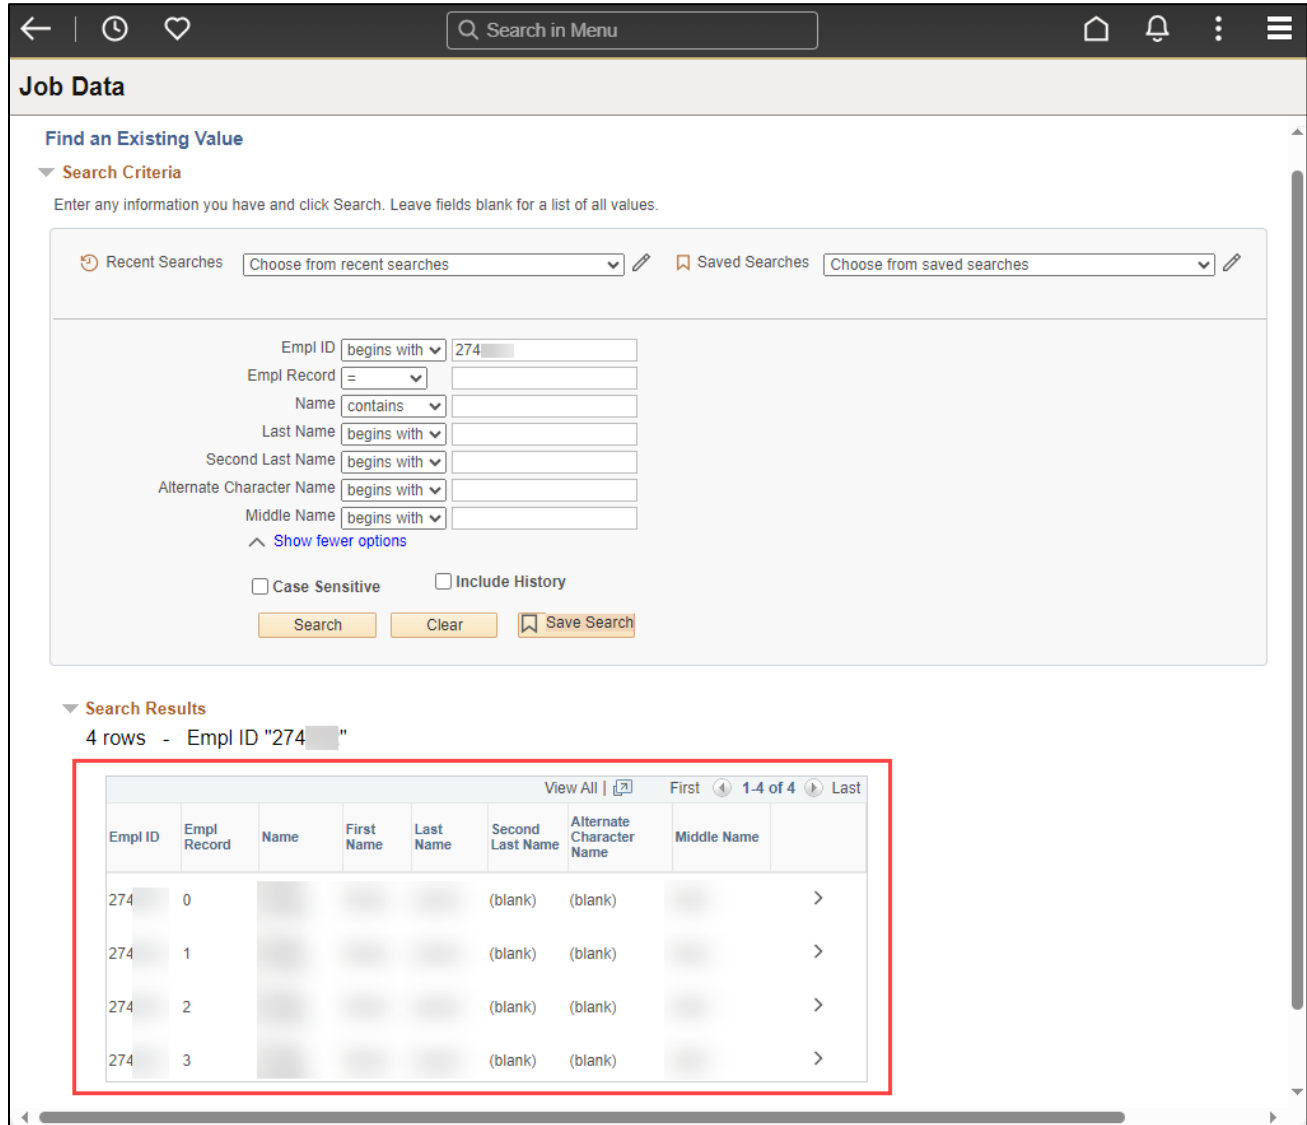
Search in Menu

Job Data

Find an Existing Value

Search Criteria

Enter any information you have and click Search. Leave fields blank for a list of all values.

Recent Searches Choose from recent searches

Saved Searches Choose from saved searches

Empl ID begins with 274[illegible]
Empl Record =
Name contains
Last Name begins with
Second Last Name begins with
Alternate Character Name begins with
Middle Name begins with

Show fewer options

Case Sensitive

Include History

Search Clear Save Search

Search Results

4 rows - Empl ID "274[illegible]"

View All | First 1-4 of 4 Last

| Empl ID | Empl Record | Name | First Name | Last Name | Second Last Name | Alternate Character Name | Middle Name |
|---|---|---|---|---|---|---|---|
| 274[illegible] | 0 | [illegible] | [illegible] | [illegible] | (blank) | (blank) | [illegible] |
| 274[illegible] | 1 | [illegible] | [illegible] | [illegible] | (blank) | (blank) | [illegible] |
| 274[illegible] | 2 | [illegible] | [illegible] | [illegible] | (blank) | (blank) | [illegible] |
| 274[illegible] | 3 | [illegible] | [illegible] | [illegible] | (blank) | (blank) | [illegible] |